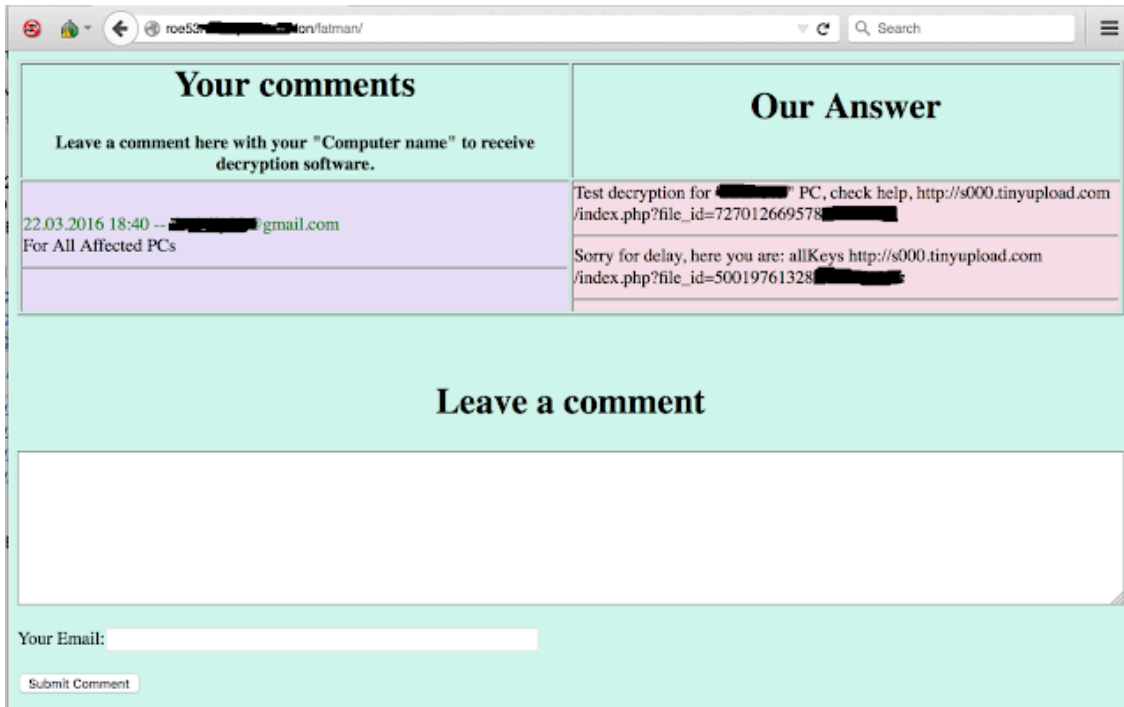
roe53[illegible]on/fatman/

Search

| Your comments<br><br>Leave a comment here with your "Computer name" to receive decryption software. | Our Answer |
|---|---|
| 22.03.2016 18:40 -- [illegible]@gmail.com<br>For All Affected PCs | Test decryption for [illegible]" PC, check help, http://s000.tinyupload.com/index.php?file_id=727012669578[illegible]<br><br>Sorry for delay, here you are: allKeys http://s000.tinyupload.com/index.php?file_id=50019761328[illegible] |

Leave a comment

Your Email:

Submit Comment